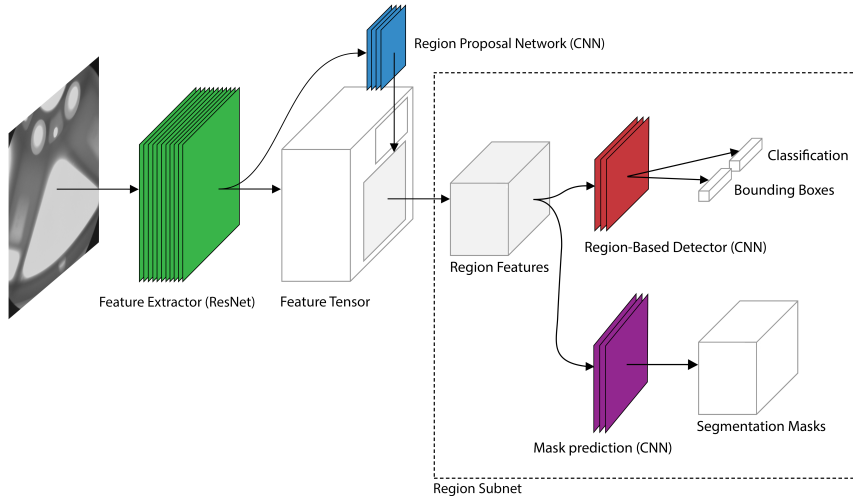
Region Proposal Network (CNN)

Classification

Bounding Boxes

Region-Based Detector (CNN)

Region Features

Feature Extractor (ResNet)

Feature Tensor

Mask prediction (CNN)

Segmentation Masks

Region Subnet